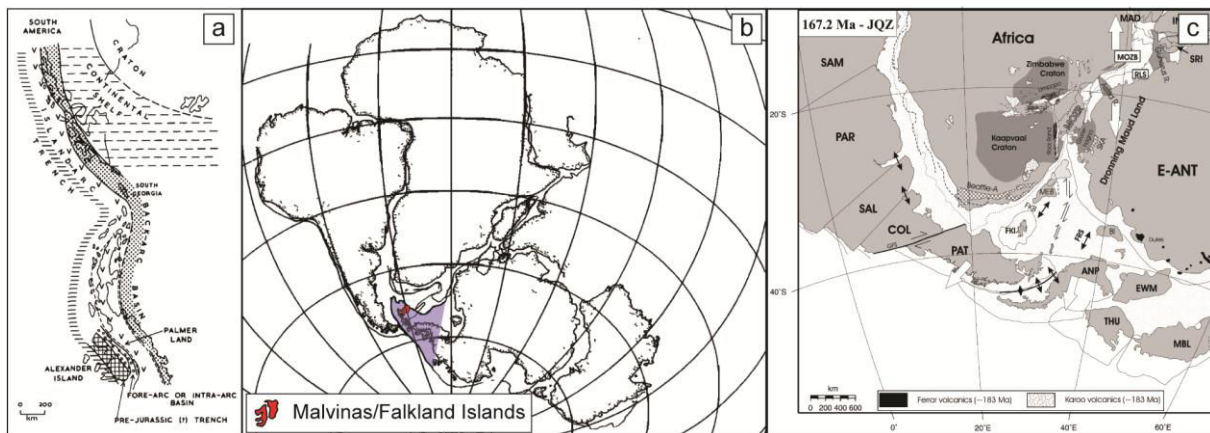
a

SOUTH AMERICA

CRATON

CONTINENTAL SHELF

ISLAND ARC

TRENCH

SOUTH GEORGIA

BACK-ARC BASIN

PALMER LAND

ALEXANDER ISLAND

FORE-ARC OR INTRA-ARC BASIN

PRE-JURASSIC (?) TRENCH

0 200
km

b

Malvinas/Falkland Islands

167.2 Ma - JQZ

c

Africa

MAD

IN

MOZB

RLS

SRI

SAM

Zimbabwe Craton

20°S

PAR

Kaapvaal Craton

Dronning Maud Land

E-ANT

SAL

COL

MEB

FKI

PAT

Dufek

ANP

40°S

EWM

THU

MBL

km
0 200 400 600

Ferrar volcanics (~183 Ma)

Karoo volcanics (~183 Ma)

0°

20°E

40°E

60°E